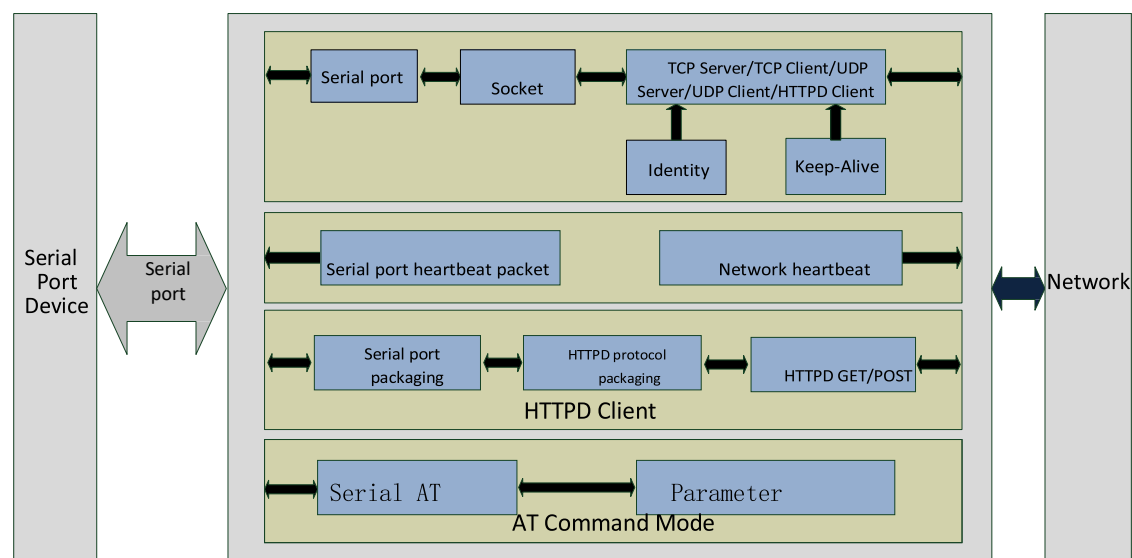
Serial Port Device

Serial port

Serial port

Socket

TCP Server/TCP Client/UDP Server/UDP Client/HTTPD Client

Identity

Keep-Alive

Serial port heartbeat packet

Network heartbeat

Serial port packaging

HTTPD protocol packaging

HTTPD GET/POST

HTTPD Client

Serial AT

Parameter

AT Command Mode

Network